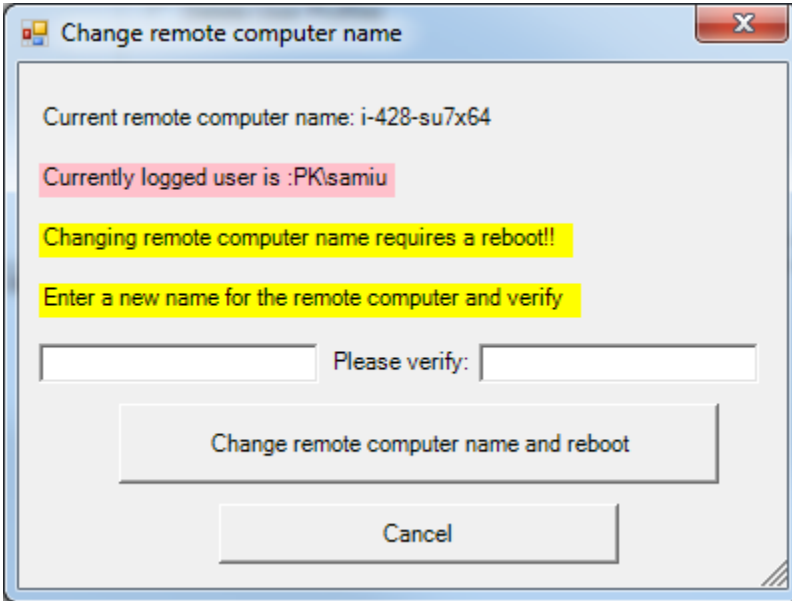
Change remote computer name

Current remote computer name: i-428-su7x64

Currently logged user is :PK\samiu

Changing remote computer name requires a reboot!!

Enter a new name for the remote computer and verify

Please verify:

Change remote computer name and reboot

Cancel